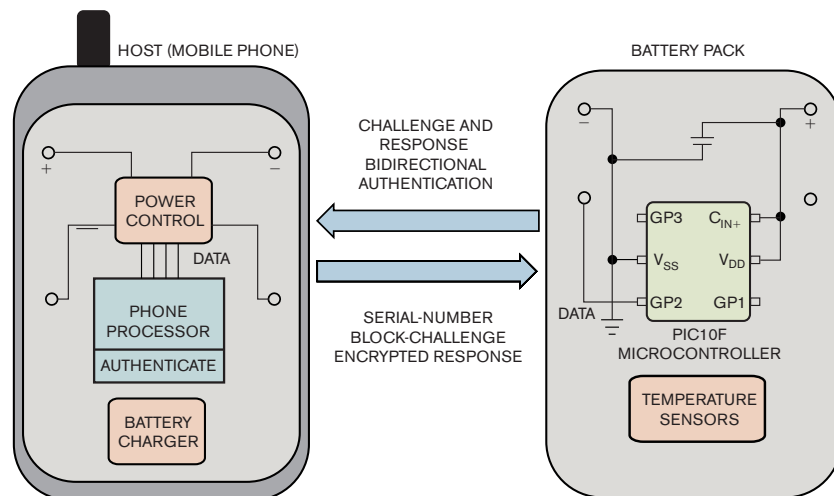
HOST (MOBILE PHONE)

BATTERY PACK

+

–

POWER CONTROL

DATA

PHONE PROCESSOR

AUTHENTICATE

BATTERY CHARGER

CHALLENGE AND RESPONSE BIDIRECTIONAL AUTHENTICATION

SERIAL-NUMBER BLOCK-CHALLENGE ENCRYPTED RESPONSE

–

+

GP3

$C_{IN+}$

$V_{SS}$

$V_{DD}$

DATA

GP2

GP1

PIC10F MICROCONTROLLER

TEMPERATURE SENSORS